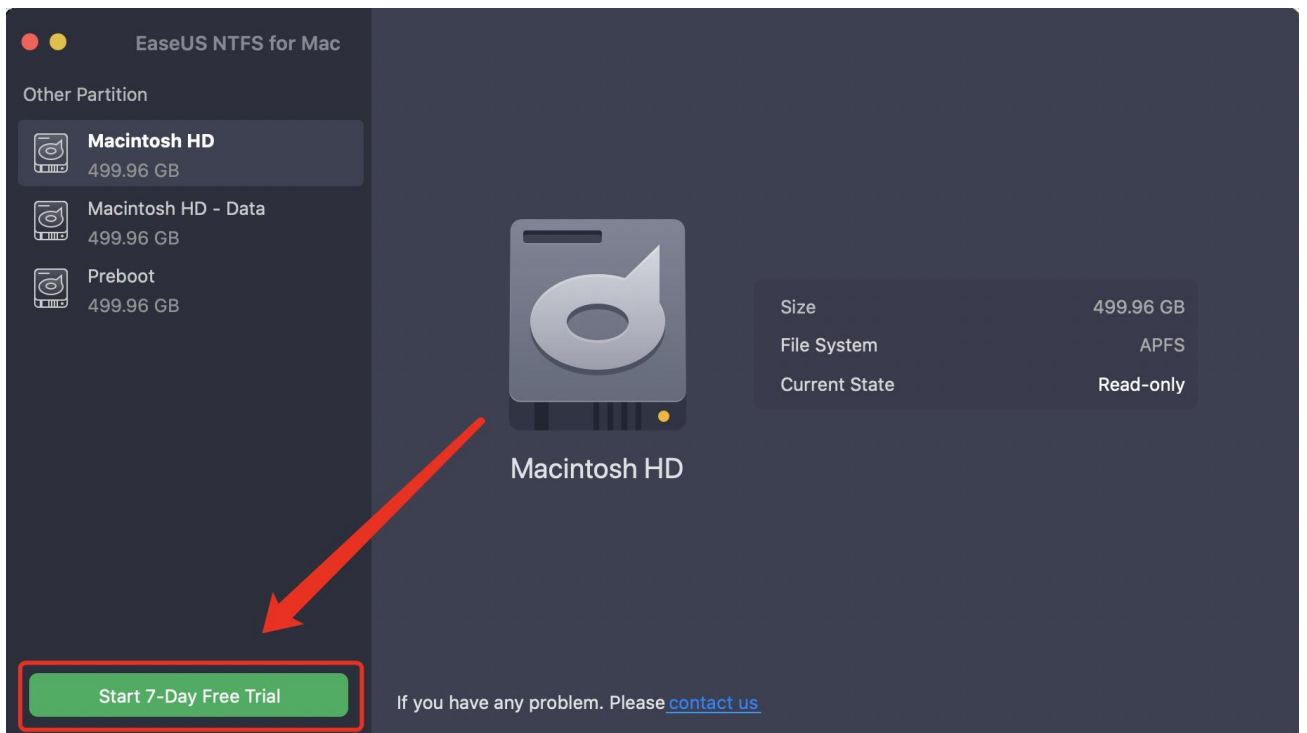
EaseUS NTFS for Mac

Other Partition

Macintosh HD
499.96 GB

Macintosh HD - Data
499.96 GB

Preboot
499.96 GB

Macintosh HD

| Size | 499.96 GB |
|---|---|
| File System | APFS |
| Current State | Read-only |

Start 7-Day Free Trial

If you have any problem. Please contact us